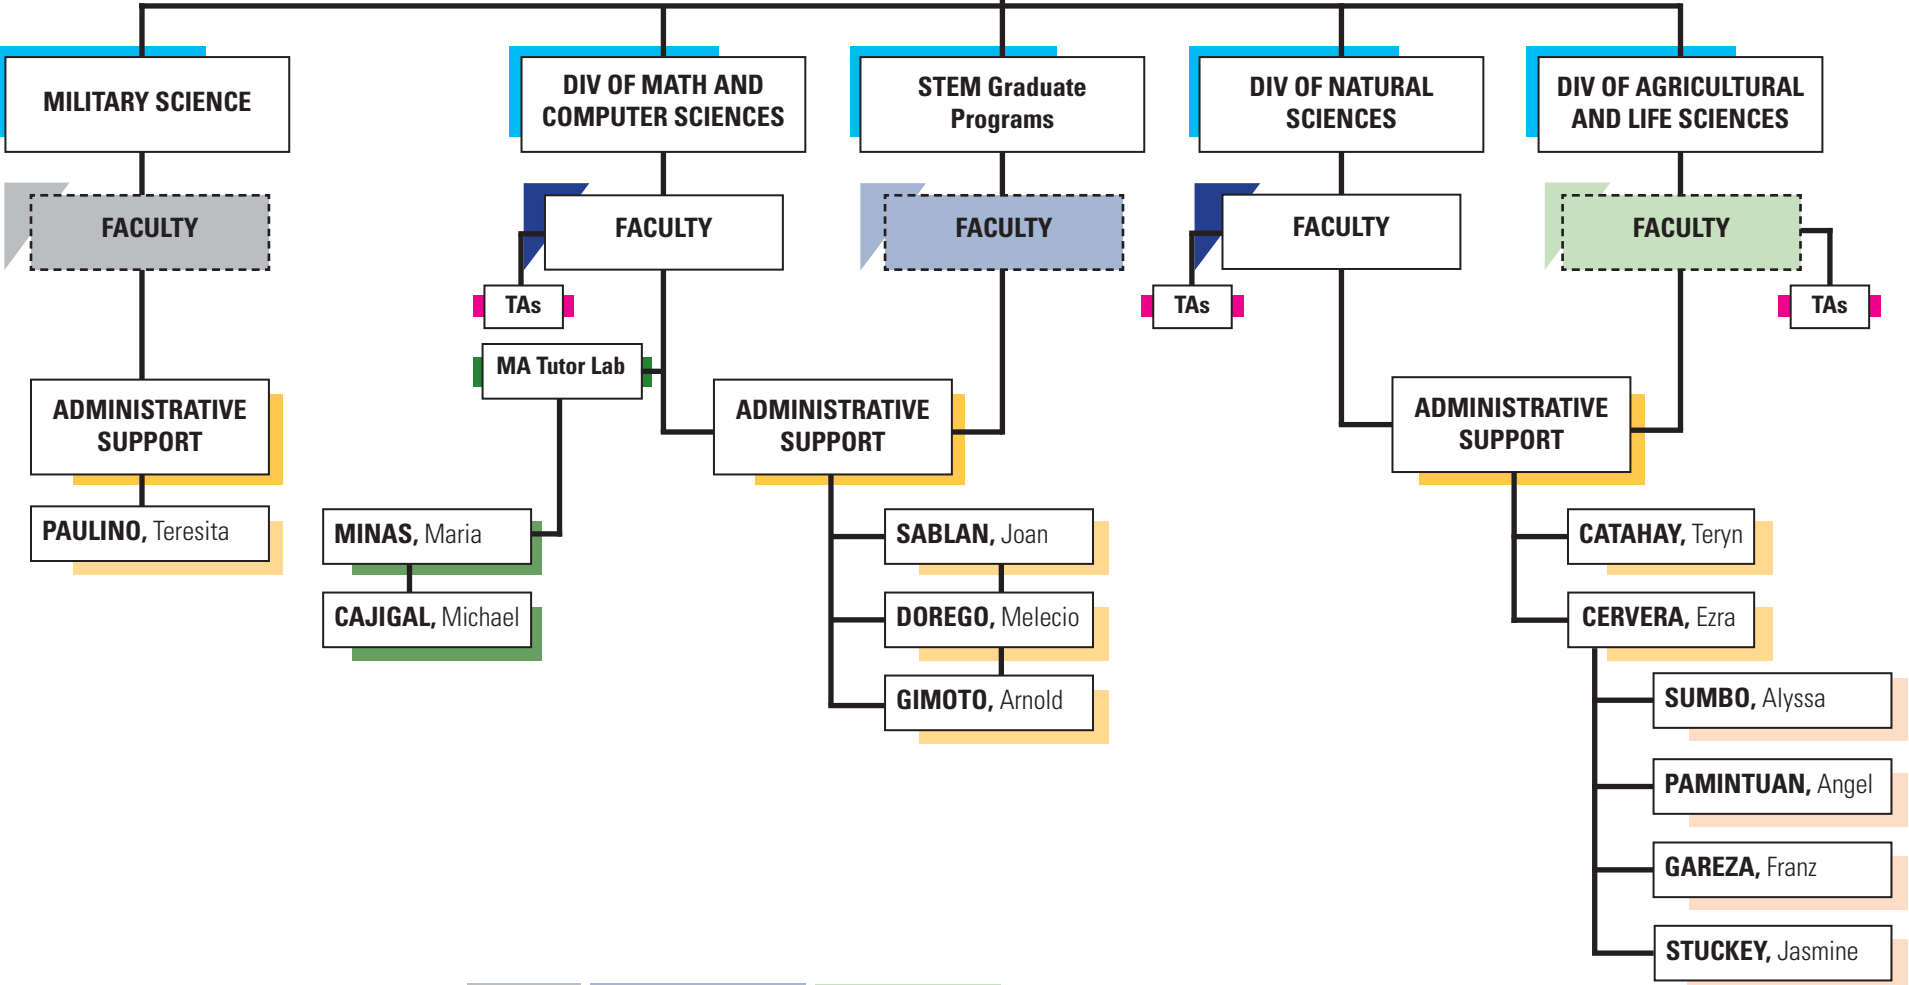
MILITARY SCIENCE

FACULTY

ADMINISTRATIVE SUPPORT

PAULINO, Teresita

DIV OF MATH AND COMPUTER SCIENCES

FACULTY

TAs

MA Tutor Lab

MINAS, Maria

CAJIGAL, Michael

ADMINISTRATIVE SUPPORT

SABLAN, Joan

DOREGO, Melecio

GIMOTO, Arnold

STEM Graduate Programs

FACULTY

DIV OF NATURAL SCIENCES

FACULTY

TAs

ADMINISTRATIVE SUPPORT

CATAHAY, Teryn

CERVERA, Ezra

SUMBO, Alyssa

PAMINTUAN, Angel

GAREZA, Franz

STUCKEY, Jasmine

DIV OF AGRICULTURAL AND LIFE SCIENCES

FACULTY

TAs